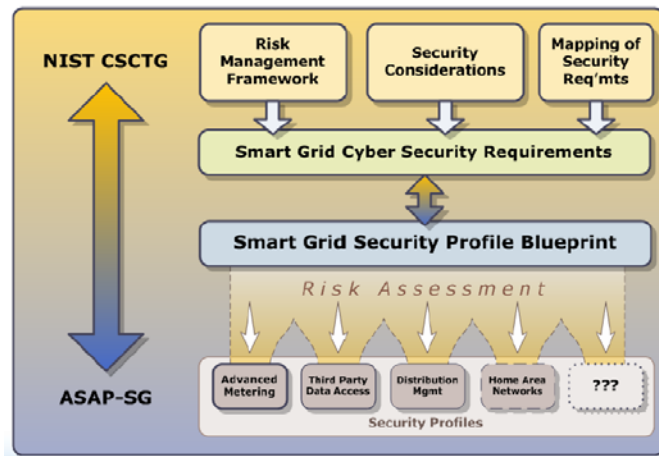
NIST CSCTG

Risk Management Framework

Security Considerations

Mapping of Security Req'mts

Smart Grid Cyber Security Requirements

Smart Grid Security Profile Blueprint

Risk Assessment

ASAP-SG

Advanced Metering

Third Party Data Access

Distribution Mgmt

Home Area Networks

???

Security Profiles